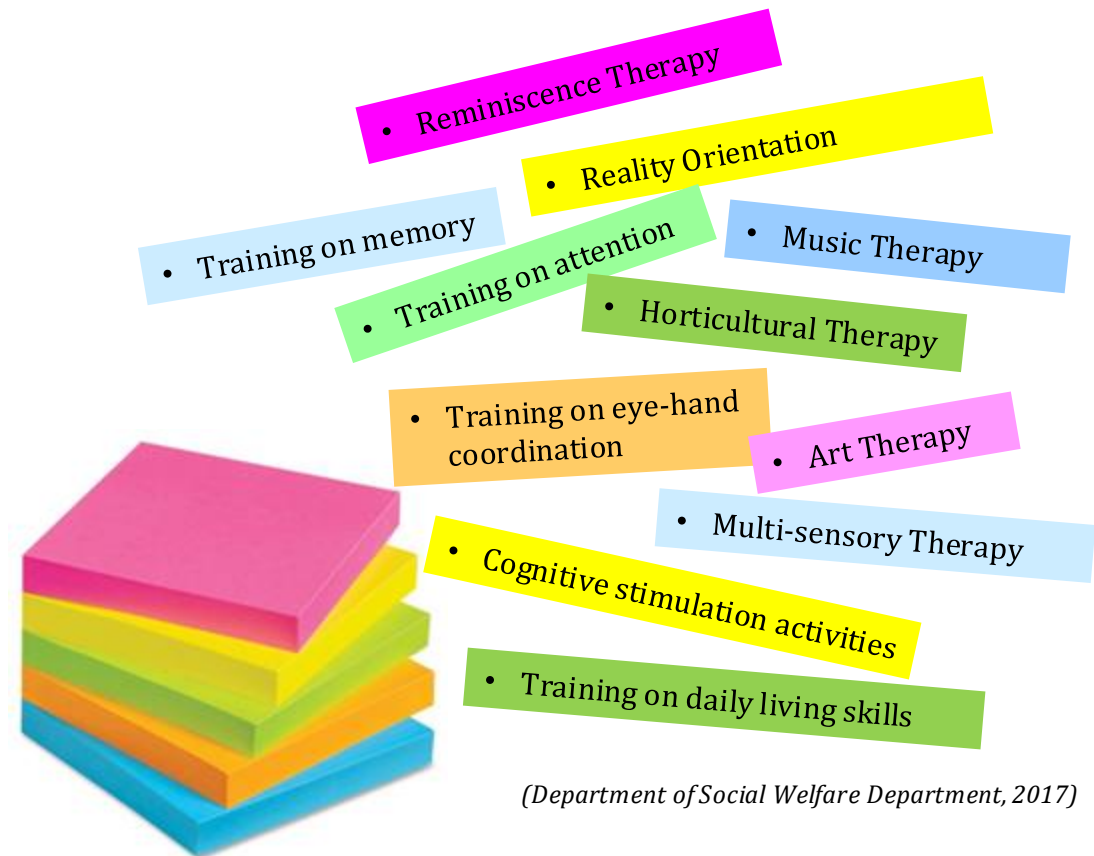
• Reminiscence Therapy

• Reality Orientation

• Training on memory

• Training on attention

• Music Therapy

• Horticultural Therapy

• Training on eye-hand coordination

• Art Therapy

• Multi-sensory Therapy

• Cognitive stimulation activities

• Training on daily living skills

(Department of Social Welfare Department, 2017)